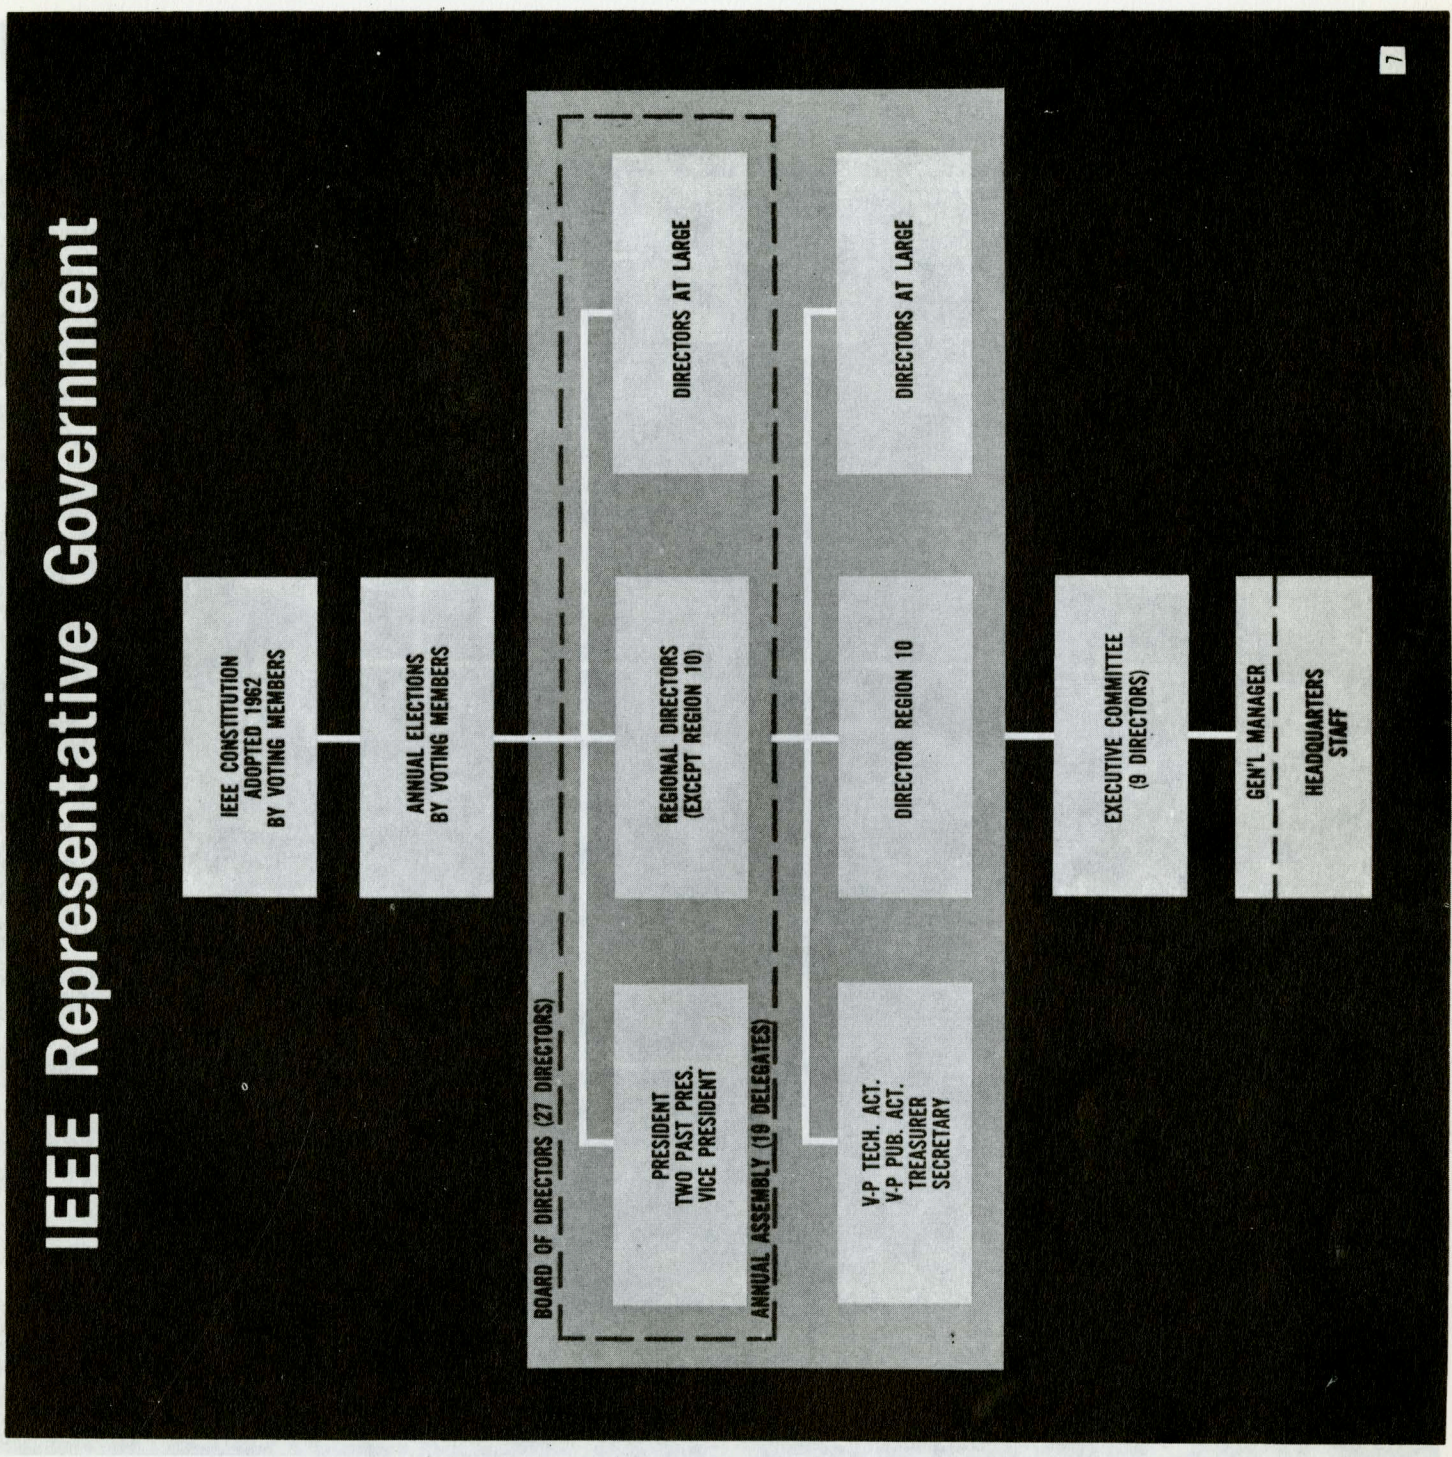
IEEE Representative Government

7

IEEE CONSTITUTION ADOPTED 1962 BY VOTING MEMBERS

ANNUAL ELECTIONS BY VOTING MEMBERS

BOARD OF DIRECTORS (27 DIRECTORS)

ANNUAL ASSEMBLY (19 DELEGATES)

PRESIDENT TWO PAST PRES. VICE PRESIDENT

REGIONAL DIRECTORS (EXCEPT REGION 10)

DIRECTORS AT LARGE

V-P TECH. ACT. V-P PUB. ACT. TREASURER SECRETARY

DIRECTOR REGION 10

DIRECTORS AT LARGE

EXECUTIVE COMMITTEE (9 DIRECTORS)

GEN'L MANAGER

HEADQUARTERS STAFF